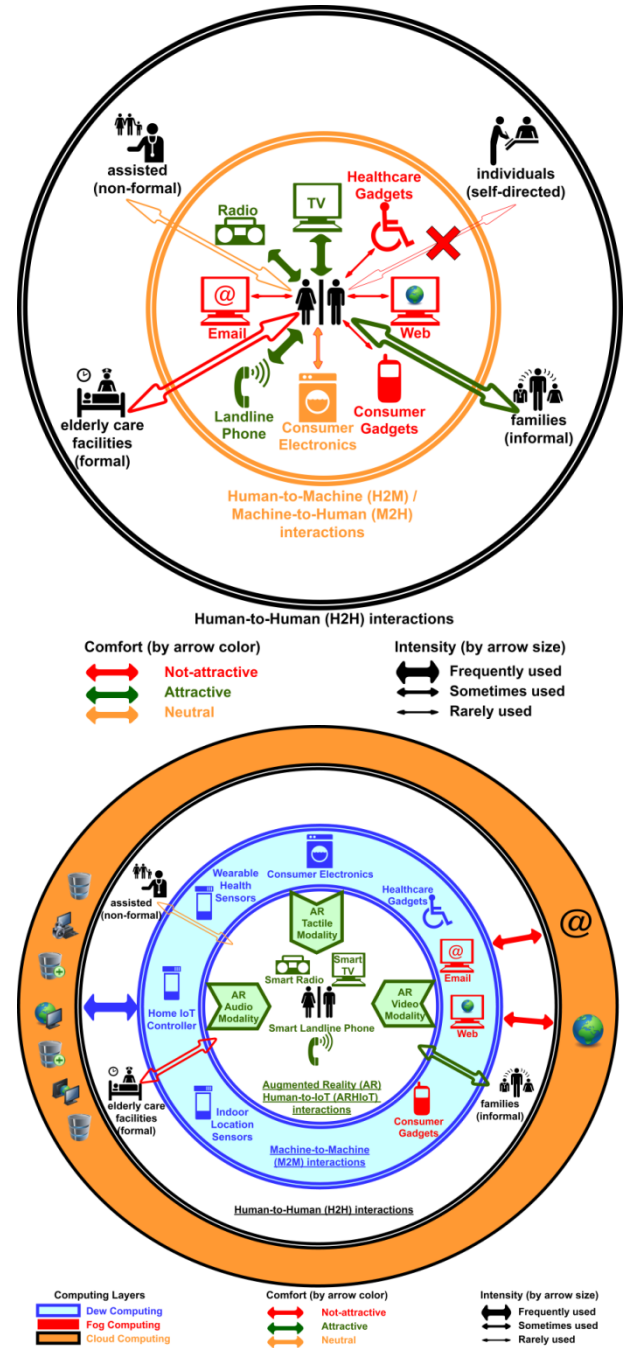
assisted (non-formal)

individuals (self-directed)

Healthcare Gadgets

Radio

TV

Email

Web

elderly care facilities (formal)

Landline Phone

Consumer Electronics

Consumer Gadgets

families (informal)

Human-to-Machine (H2M) / Machine-to-Human (M2H) interactions

Human-to-Human (H2H) interactions

Comfort (by arrow color)
Not-attractive
Attractive
Neutral

Intensity (by arrow size)
Frequently used
Sometimes used
Rarely used

Consumer Electronics

assisted (non-formal)

Wearable Health Sensors

AR Tactile Modality

Healthcare Gadgets

Smart Radio

Smart TV

Email

Home IoT Controller

AR Audio Modality

Smart Landline Phone

AR Video Modality

Web

elderly care facilities (formal)

Augmented Reality (AR) Human-to-IoT (ARHIoT) interactions

families (informal)

Indoor Location Sensors

Consumer Gadgets

Machine-to-Machine (M2M) interactions

Human-to-Human (H2H) interactions

Computing Layers
Dew Computing
Fog Computing
Cloud Computing

Comfort (by arrow color)
Not-attractive
Attractive
Neutral

Intensity (by arrow size)
Frequently used
Sometimes used
Rarely used